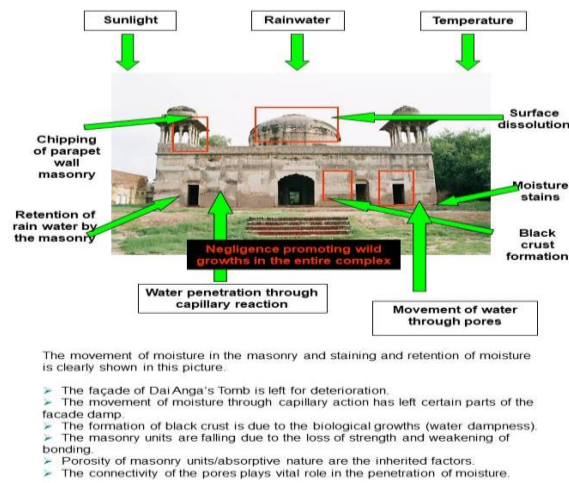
Sunlight

Rainwater

Temperature

Chipping of parapet wall masonry

Surface dissolution

Moisture stains

Retention of rain water by the masonry

Black crust formation

Negligence promoting wild growths in the entire complex

Water penetration through capillary reaction

Movement of water through pores

The movement of moisture in the masonry and staining and retention of moisture is clearly shown in this picture.

➢ The façade of Dai Anga's Tomb is left for deterioration.
➢ The movement of moisture through capillary action has left certain parts of the facade damp.
➢ The formation of black crust is due to the biological growths (water dampness).
➢ The masonry units are falling due to the loss of strength and weakening of bonding.
➢ Porosity of masonry units/absorptive nature are the inherited factors.
➢ The connectivity of the pores plays vital role in the penetration of moisture.